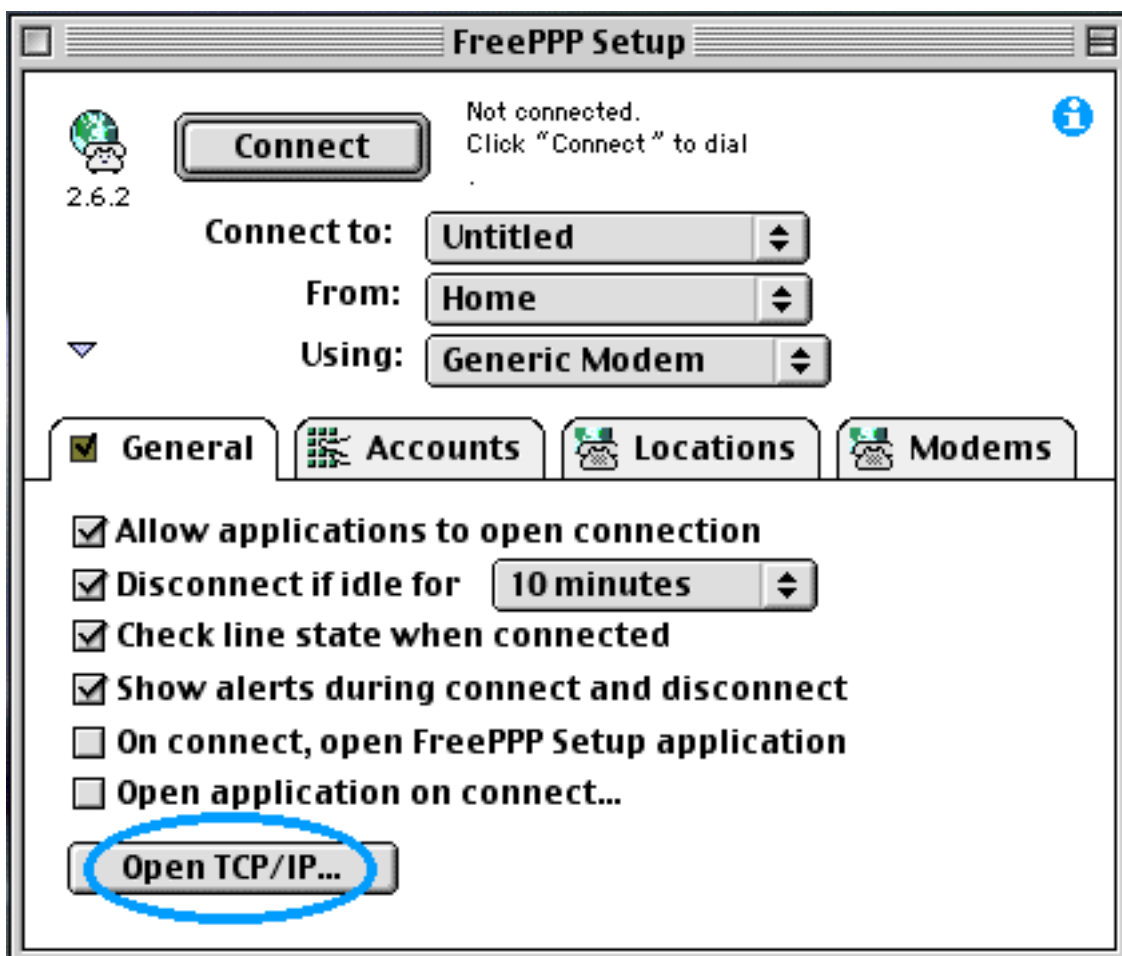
FreePPP Setup

Connect

2.6.2

Not connected.
Click "Connect" to dial
.

Connect to: Untitled
From: Home
Using: Generic Modem

General
Accounts
Locations
Modems

Allow applications to open connection
Disconnect if idle for 10 minutes
Check line state when connected
Show alerts during connect and disconnect
On connect, open FreePPP Setup application
Open application on connect...

Open TCP/IP...